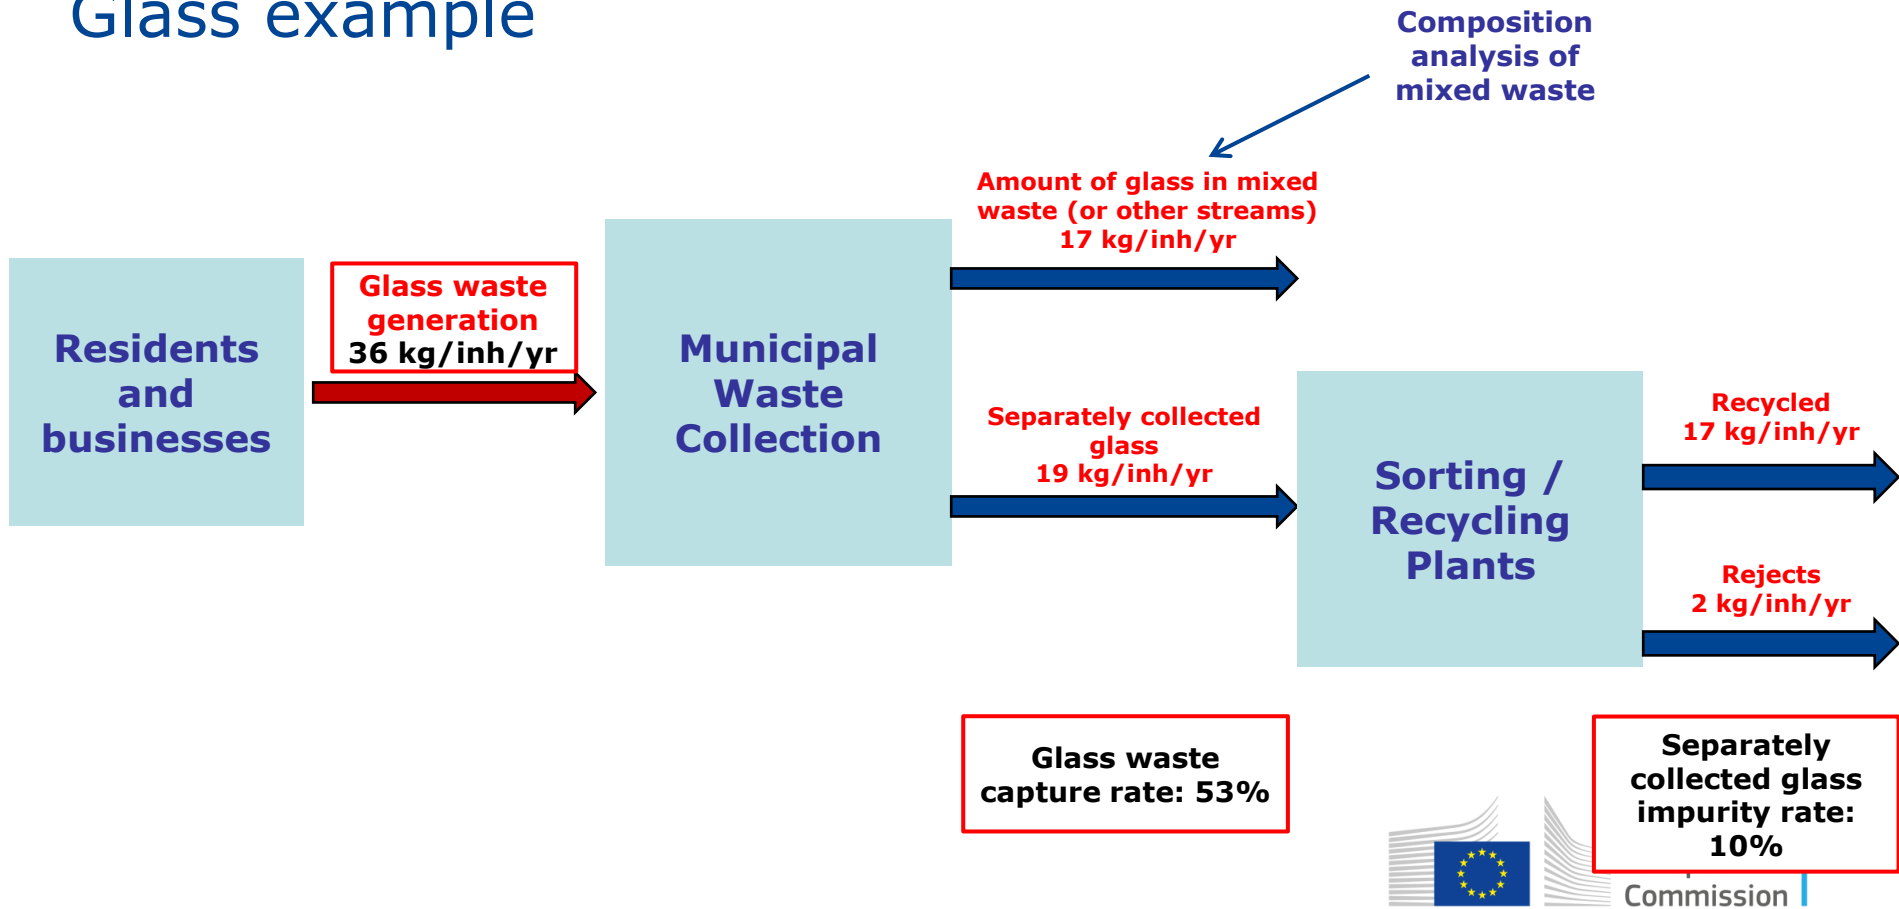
Glass example

Composition analysis of mixed waste

Residents and businesses

Glass waste generation
36 kg/inh/yr

Municipal Waste Collection

Amount of glass in mixed waste (or other streams)
17 kg/inh/yr

Separately collected glass
19 kg/inh/yr

Sorting / Recycling Plants

Recycled
17 kg/inh/yr

Rejects
2 kg/inh/yr

Glass waste capture rate: 53%

Separately collected glass impurity rate: 10%

Commission